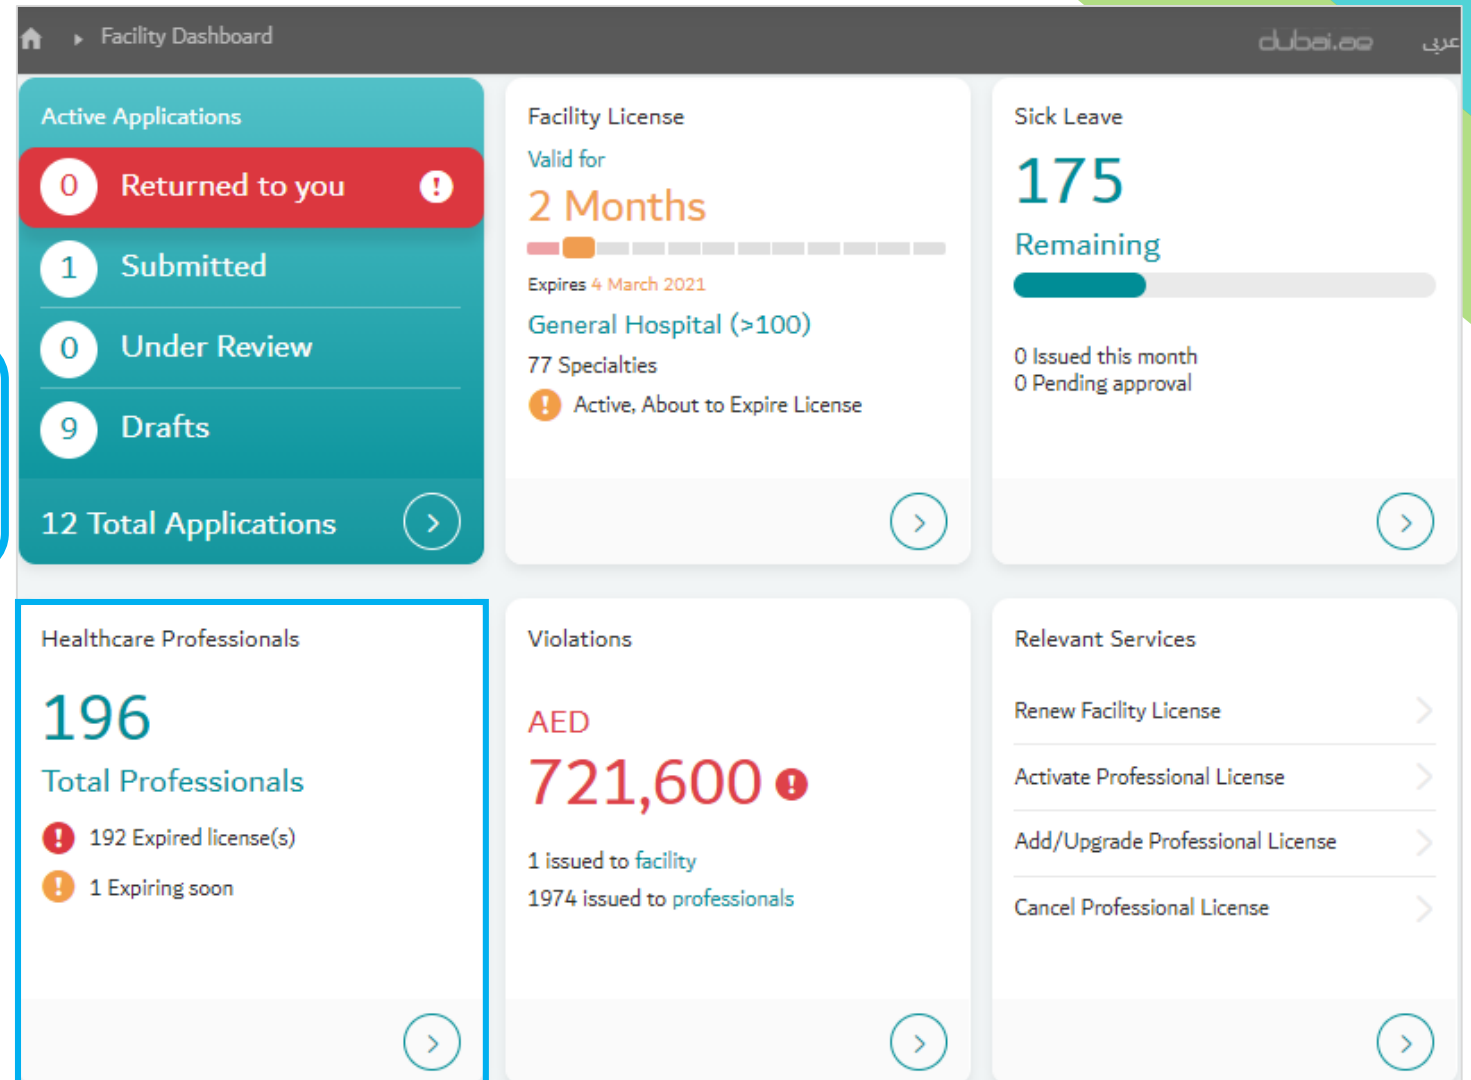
Facility Dashboard

dubai.ae

عربي

Active Applications

0 Returned to you

1 Submitted

0 Under Review

9 Drafts

12 Total Applications

Facility License

Valid for

2 Months

Expires 4 March 2021

General Hospital (>100)

77 Specialties

Active, About to Expire License

Sick Leave

175

Remaining

0 Issued this month

0 Pending approval

Healthcare Professionals

196

Total Professionals

192 Expired license(s)

1 Expiring soon

Violations

AED

721,600

1 issued to facility

1974 issued to professionals

Relevant Services

Renew Facility License

Activate Professional License

Add/Upgrade Professional License

Cancel Professional License